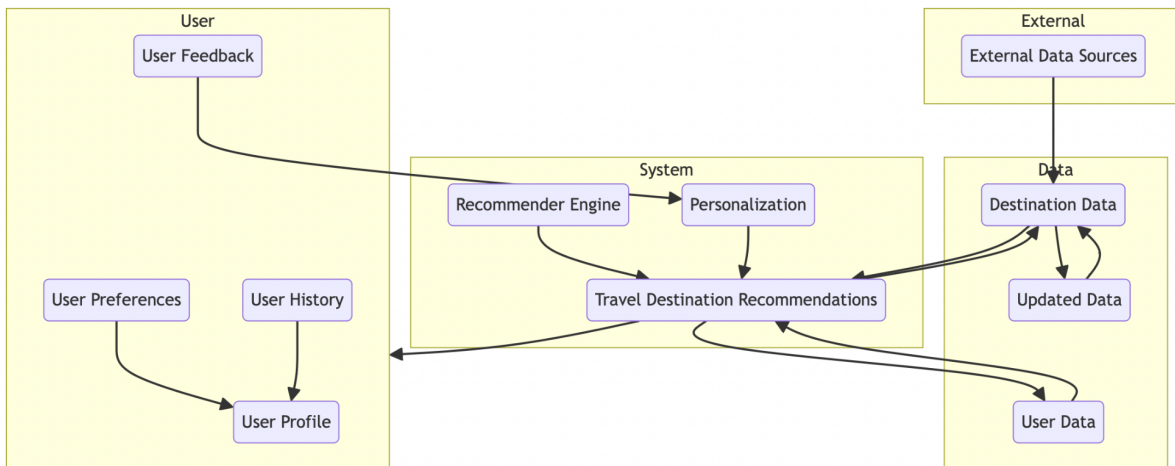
User

User Feedback

User Preferences

User History

User Profile

System

Recommender Engine

Personalization

Travel Destination Recommendations

External

External Data Sources

Data

Destination Data

Updated Data

User Data